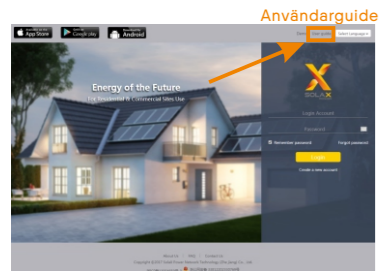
Available on the App Store

GET IT ON Google play

Android

Användarguide

User guide

Select Language

Energy of the Future

For Residential & Commercial Sites Use

SOLAX POWER

Login Account

Password

Remember password

Forgot password

Login

Create a new account

About Us | FAQ | Contact Us

Copyright © 2017 SolaX Power Network Technology (Zhejiang) Co., Ltd.

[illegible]